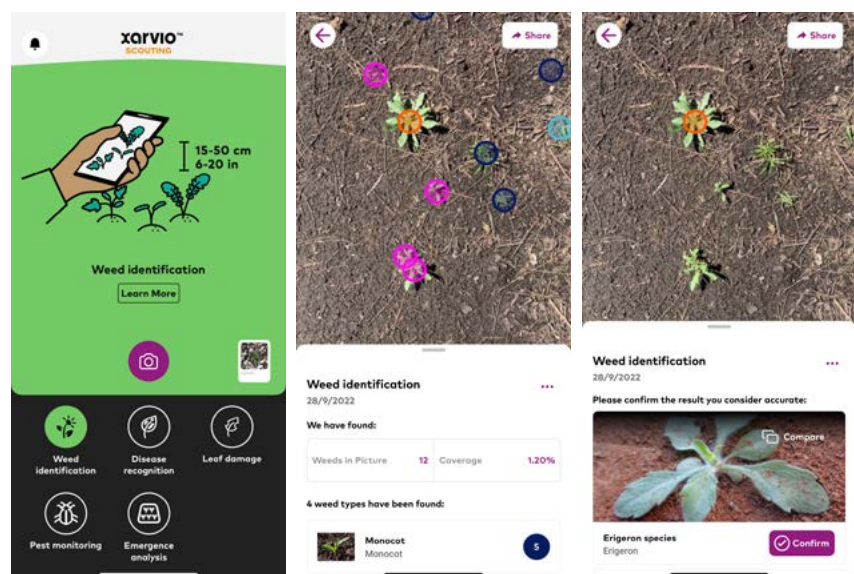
xarvio™
SCOUTING

15-50 cm
6-20 in

Weed identification

Learn More

Weed identification

Disease recognition

Leaf damage

Pest monitoring

Emergence analysis

Share

Weed identification
28/9/2022

We have found:

| Weeds in Picture | 12 | Coverage | 1.20% |
|---|---|---|---|

4 weed types have been found:

Monocot
Monocot
5

Share

Weed identification
28/9/2022

Please confirm the result you consider accurate:

Compare

Erigeron species
Erigeron

Confirm